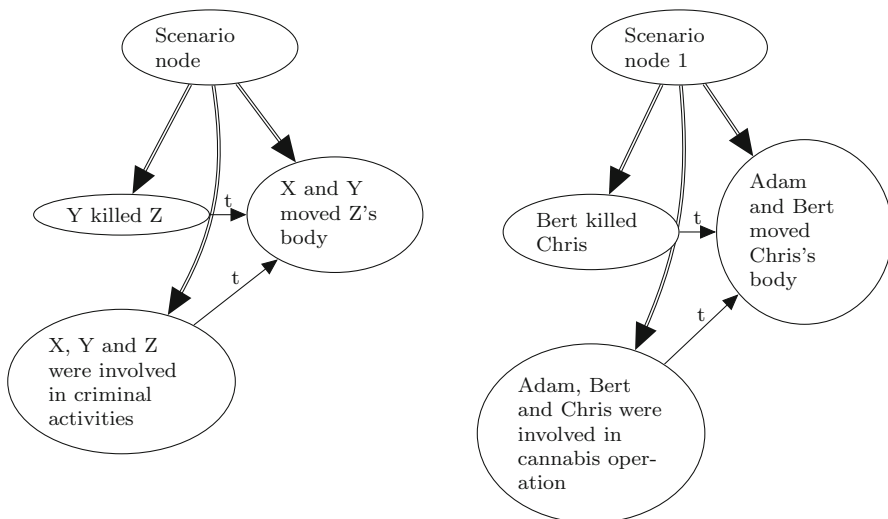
Scenario node

Y killed Z

t

X and Y moved Z's body

t

X, Y and Z were involved in criminal activities

Scenario node 1

Bert killed Chris

t

Adam and Bert moved Chris's body

t

Adam, Bert and Chris were involved in cannabis operation